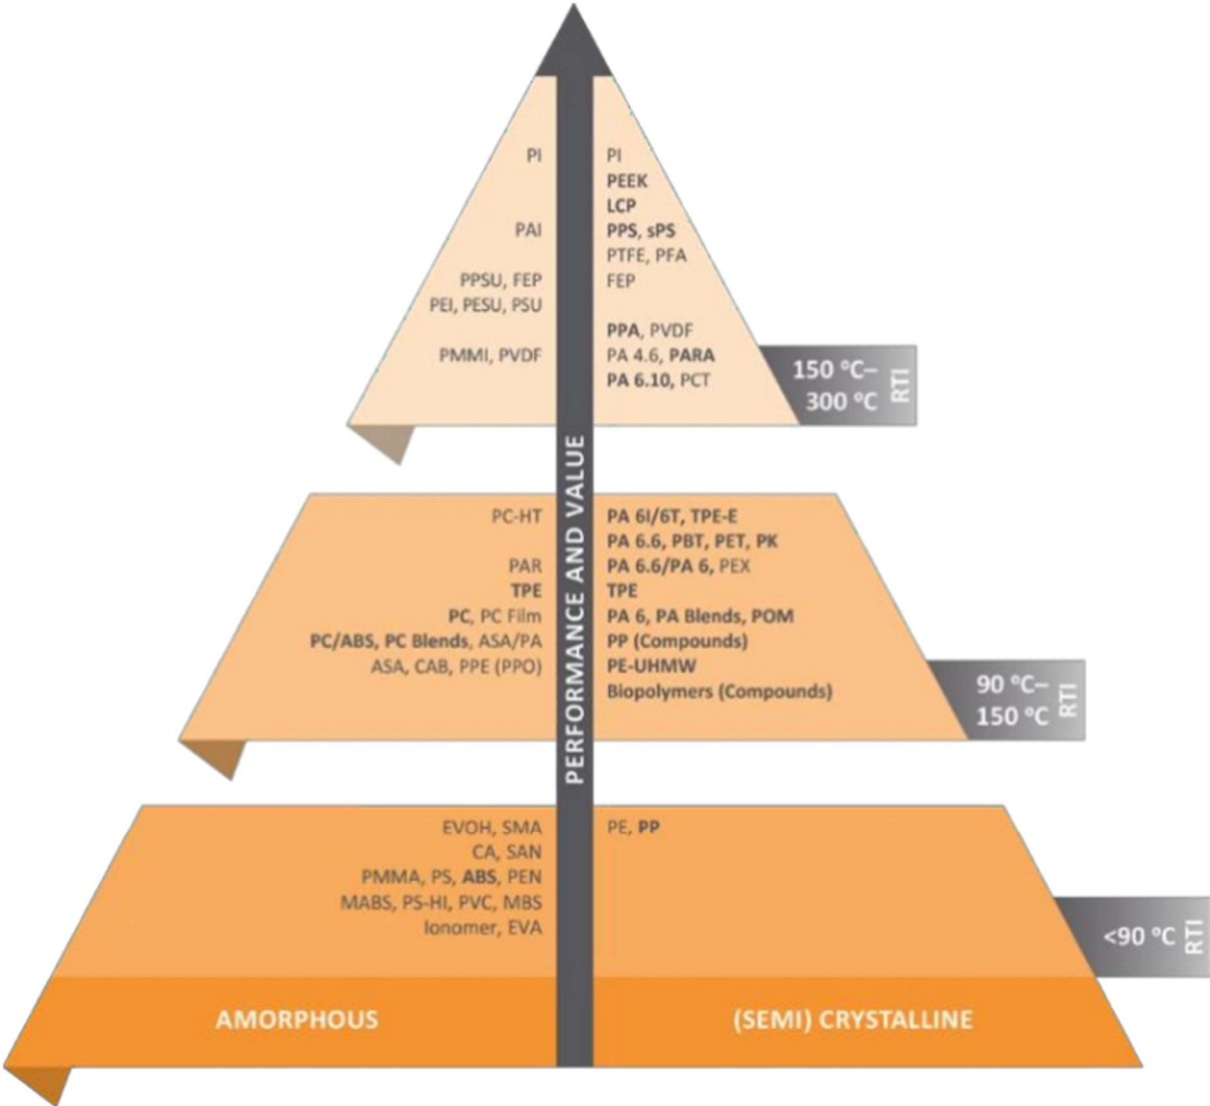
PI
PAI
PPSU, FEP
PEI, PESU, PSU
PMMI, PVDF

PI
PEEK
LCP
PPS, sPS
PTFE, PFA
FEP
PPA, PVDF
PA 4.6, PARA
PA 6.10, PCT

150 °C– 300 °C RTI

PERFORMANCE AND VALUE

PC-HT
PAR
TPE
PC, PC Film
PC/ABS, PC Blends, ASA/PA
ASA, CAB, PPE (PPO)

PA 6I/6T, TPE-E
PA 6.6, PBT, PET, PK
PA 6.6/PA 6, PEX
TPE
PA 6, PA Blends, POM
PP (Compounds)
PE-UHMW
Biopolymers (Compounds)

90 °C– 150 °C RTI

EVOH, SMA
CA, SAN
PMMA, PS, ABS, PEN
MABS, PS-HI, PVC, MBS
Ionomer, EVA

PE, PP

<90 °C RTI

AMORPHOUS
(SEMI) CRYSTALLINE